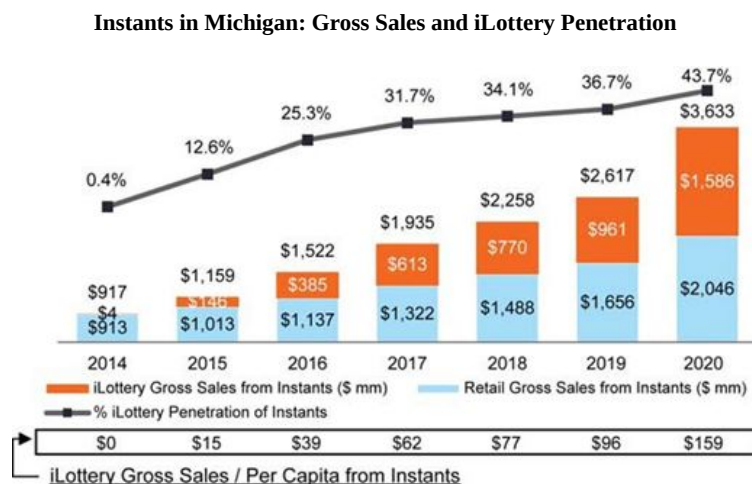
Instants in Michigan: Gross Sales and iLottery Penetration

0.4%
12.6%
25.3%
31.7%
34.1%
36.7%
43.7%

$917
$4
$913

$1,159
$146
$1,013

$1,522
$385
$1,137

$1,935
$613
$1,322

$2,258
$770
$1,488

$2,617
$961
$1,656

$3,633
$1,586
$2,046

2014 2015 2016 2017 2018 2019 2020

iLottery Gross Sales from Instants ($ mm)
Retail Gross Sales from Instants ($ mm)
% iLottery Penetration of Instants

| $0 | $15 | $39 | $62 | $77 | $96 | $159 |
|---|---|---|---|---|---|---|

iLottery Gross Sales / Per Capita from Instants